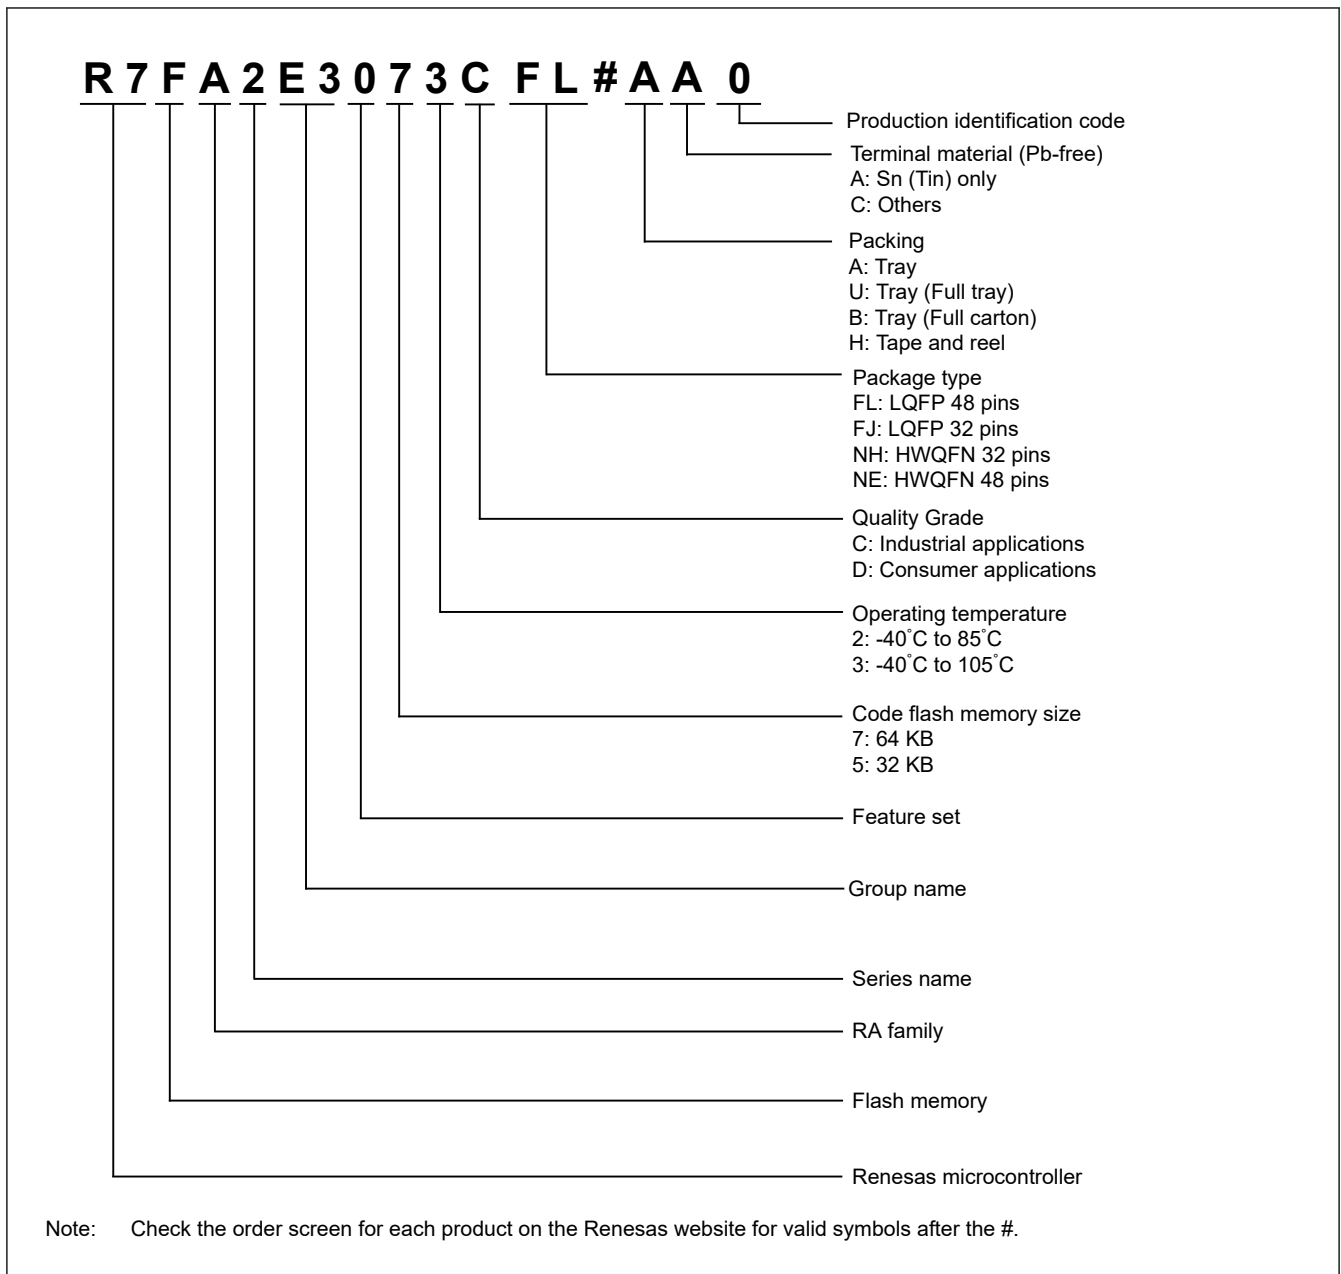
R 7 F A 2 E 3 0 7 3 C F L # A A 0

Production identification code

Terminal material (Pb-free)
A: Sn (Tin) only
C: Others

Packing
A: Tray
U: Tray (Full tray)
B: Tray (Full carton)
H: Tape and reel

Package type
FL: LQFP 48 pins
FJ: LQFP 32 pins
NH: HWQFN 32 pins
NE: HWQFN 48 pins

Quality Grade
C: Industrial applications
D: Consumer applications

Operating temperature
2: -40˚C to 85˚C
3: -40˚C to 105˚C

Code flash memory size
7: 64 KB
5: 32 KB

Feature set

Group name

Series name

RA family

Flash memory

Renesas microcontroller

Note: Check the order screen for each product on the Renesas website for valid symbols after the #.